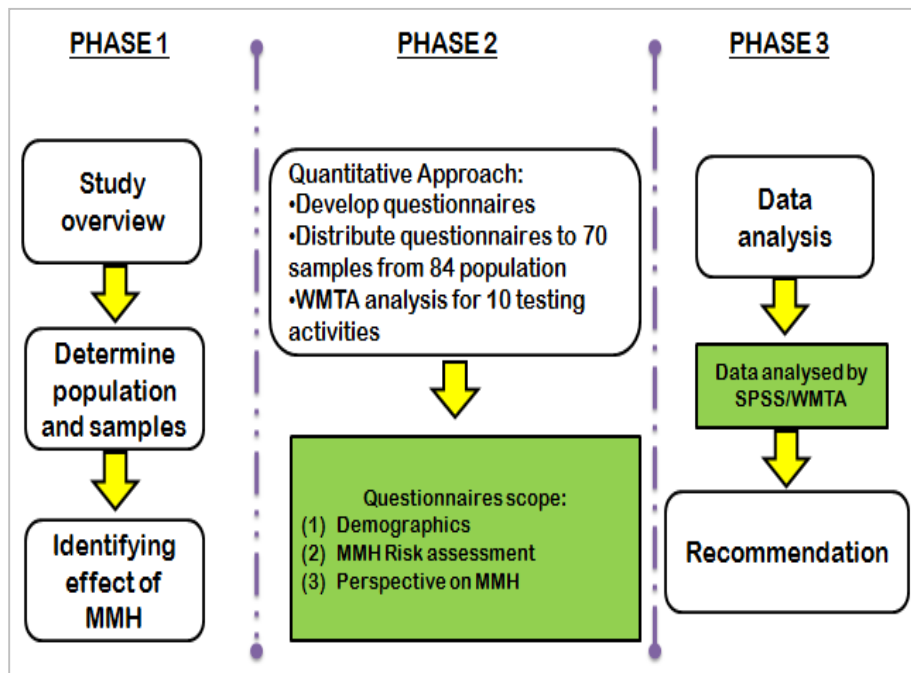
PHASE 1

Study overview

Determine population and samples

Identifying effect of MMH

PHASE 2

Quantitative Approach:
•Develop questionnaires
•Distribute questionnaires to 70 samples from 84 population
•WMTA analysis for 10 testing activities

Questionnaires scope:
(1) Demographics
(2) MMH Risk assessment
(3) Perspective on MMH

PHASE 3

Data analysis

Data analysed by SPSS/WMTA

Recommendation